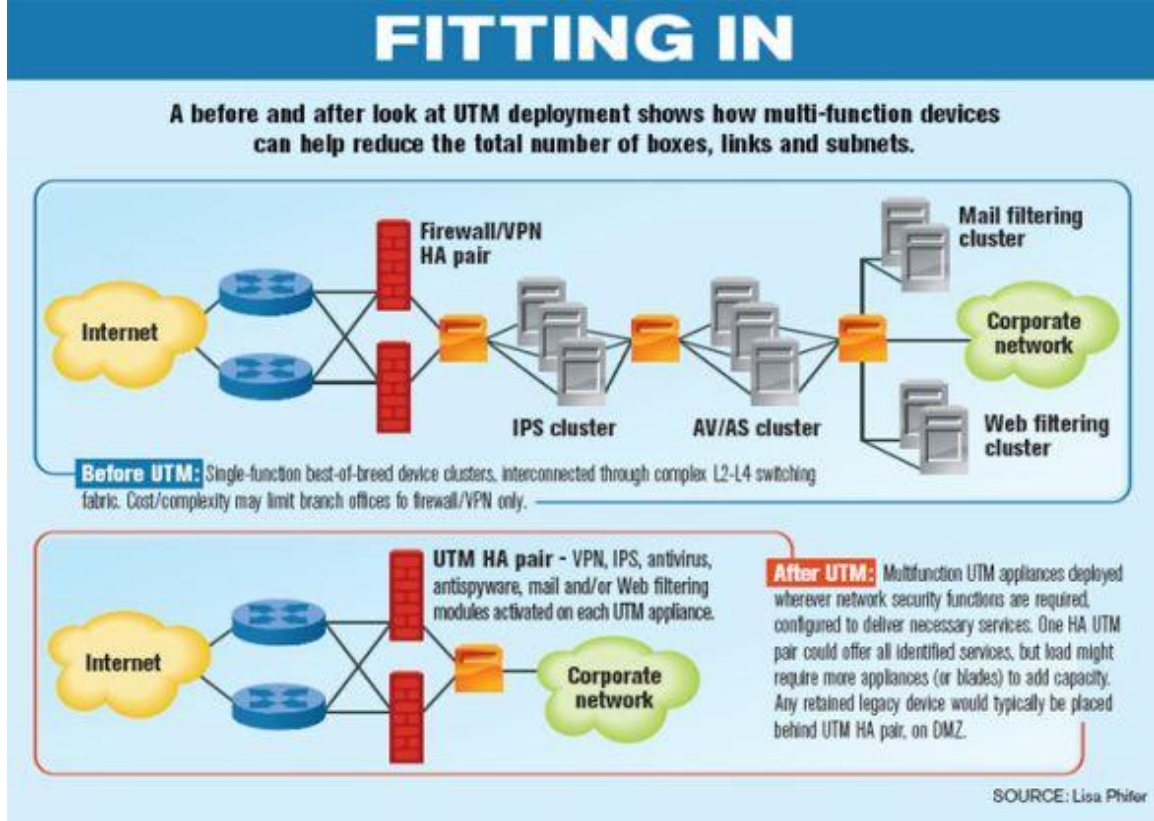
FITTING IN

A before and after look at UTM deployment shows how multi-function devices can help reduce the total number of boxes, links and subnets.

Firewall/VPN HA pair

Mail filtering cluster

Internet

Corporate network

IPS cluster

AV/AS cluster

Web filtering cluster

Before UTM: Single-function best-of-breed device clusters, interconnected through complex L2-L4 switching fabric. Cost/complexity may limit branch offices fo firewall/VPN only.

UTM HA pair - VPN, IPS, antivirus, antispyware, mail and/or Web filtering modules activated on each UTM appliance.

Internet

Corporate network

After UTM: Multifunction UTM appliances deployed wherever network security functions are required, configured to deliver necessary services. One HA UTM pair could offer all identified services, but load might require more appliances (or blades) to add capacity. Any retained legacy device would typically be placed behind UTM HA pair, on DMZ.

SOURCE: Lisa Phifer